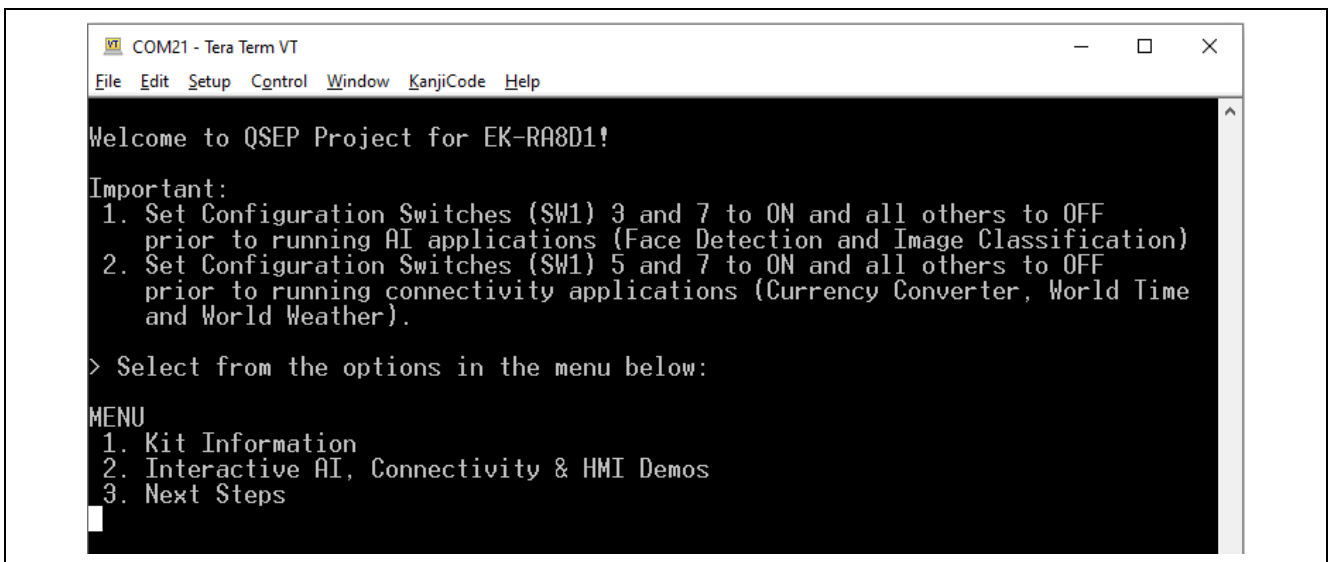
VT COM21 - Tera Term VT

File Edit Setup Control Window KanjiCode Help

Welcome to QSEP Project for EK-RA8D1!

Important:
1. Set Configuration Switches (SW1) 3 and 7 to ON and all others to OFF prior to running AI applications (Face Detection and Image Classification)
2. Set Configuration Switches (SW1) 5 and 7 to ON and all others to OFF prior to running connectivity applications (Currency Converter, World Time and World Weather).

> Select from the options in the menu below:

MENU
1. Kit Information
2. Interactive AI, Connectivity & HMI Demos
3. Next Steps